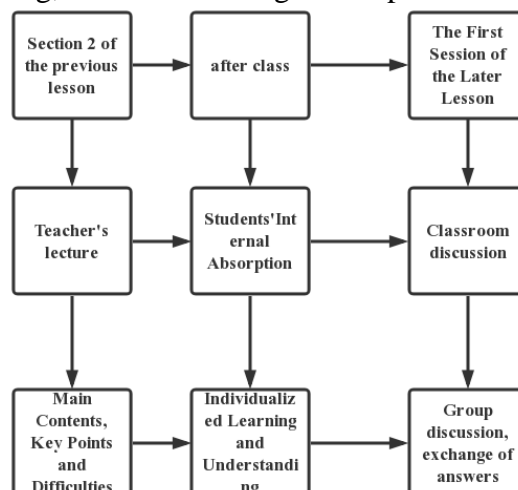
Section 2 of the previous lesson

after class

The First Session of the Later Lesson

Teacher's lecture

Students'Internal Absorption

Classroom discussion

Main Contents, Key Points and Difficulties

Individualized Learning and Understanding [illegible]

Group discussion, exchange of answers